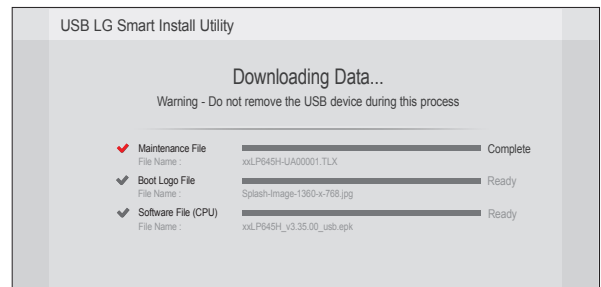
USB LG Smart Install Utility

Downloading Data...

Warning - Do not remove the USB device during this process

Maintenance File
File Name : xxLP645H-UA00001.TLX
Complete

Boot Logo File
File Name : Splash-Image-1360-x-768.jpg
Ready

Software File (CPU)
File Name : xxLP645H_v3.35.00_usb.epk
Ready